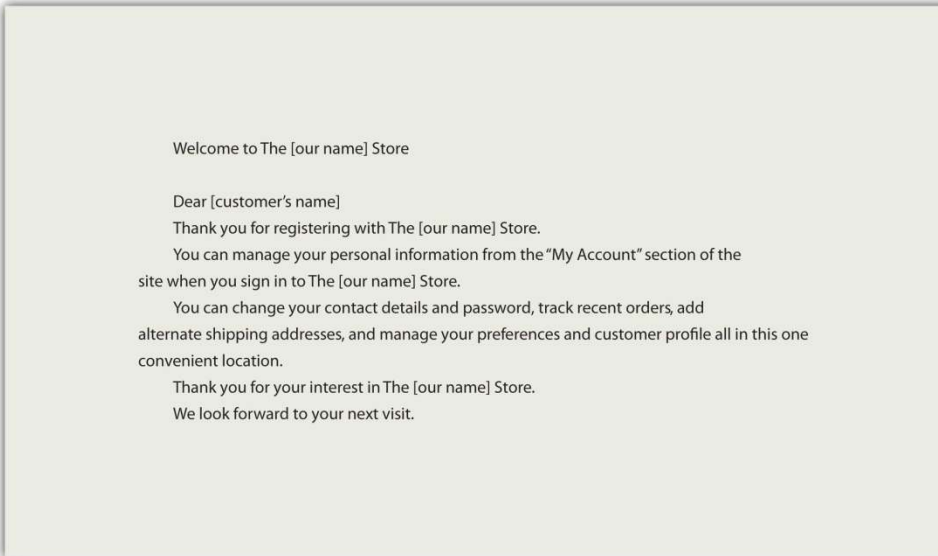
Welcome to The [our name] Store

Dear [customer's name]

Thank you for registering with The [our name] Store.

You can manage your personal information from the "My Account" section of the site when you sign in to The [our name] Store.

You can change your contact details and password, track recent orders, add alternate shipping addresses, and manage your preferences and customer profile all in this one convenient location.

Thank you for your interest in The [our name] Store.

We look forward to your next visit.